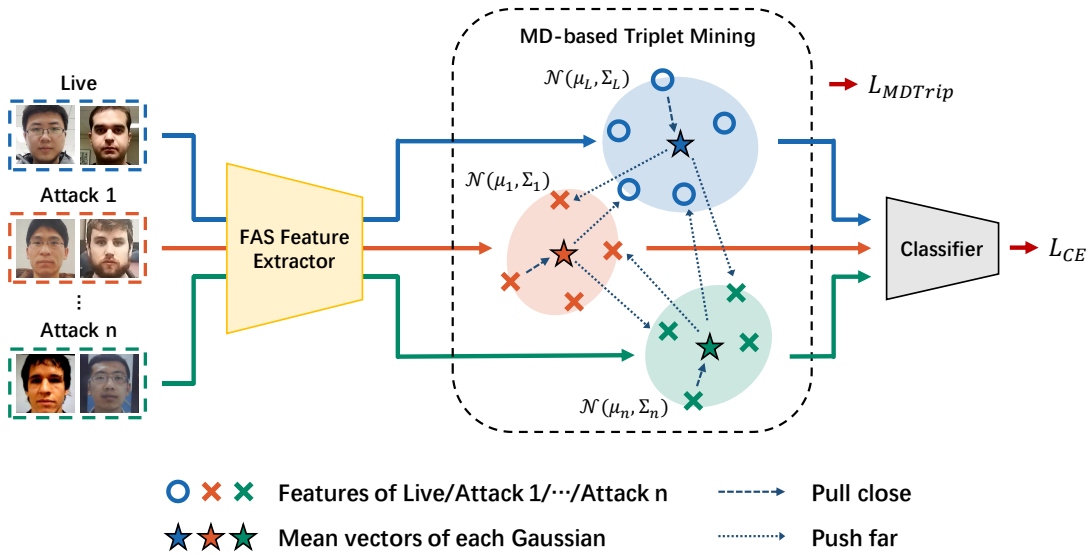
Live

Attack 1

⋮

Attack n

FAS Feature Extractor

MD-based Triplet Mining

$\mathcal{N}(\mu_L, \Sigma_L)$

$\mathcal{N}(\mu_1, \Sigma_1)$

$\mathcal{N}(\mu_n, \Sigma_n)$

$L_{MDTrip}$

Classifier

$L_{CE}$

Features of Live/Attack 1/···/Attack n

Mean vectors of each Gaussian

Pull close

Push far